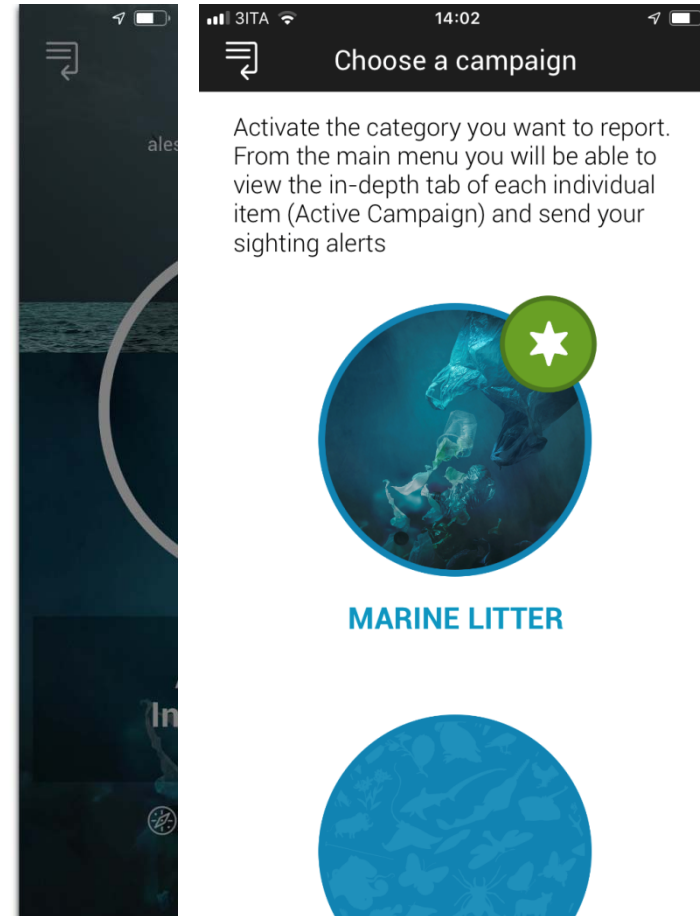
ales

In

3ITA 14:02

Choose a campaign

Activate the category you want to report. From the main menu you will be able to view the in-depth tab of each individual item (Active Campaign) and send your sighting alerts

MARINE LITTER